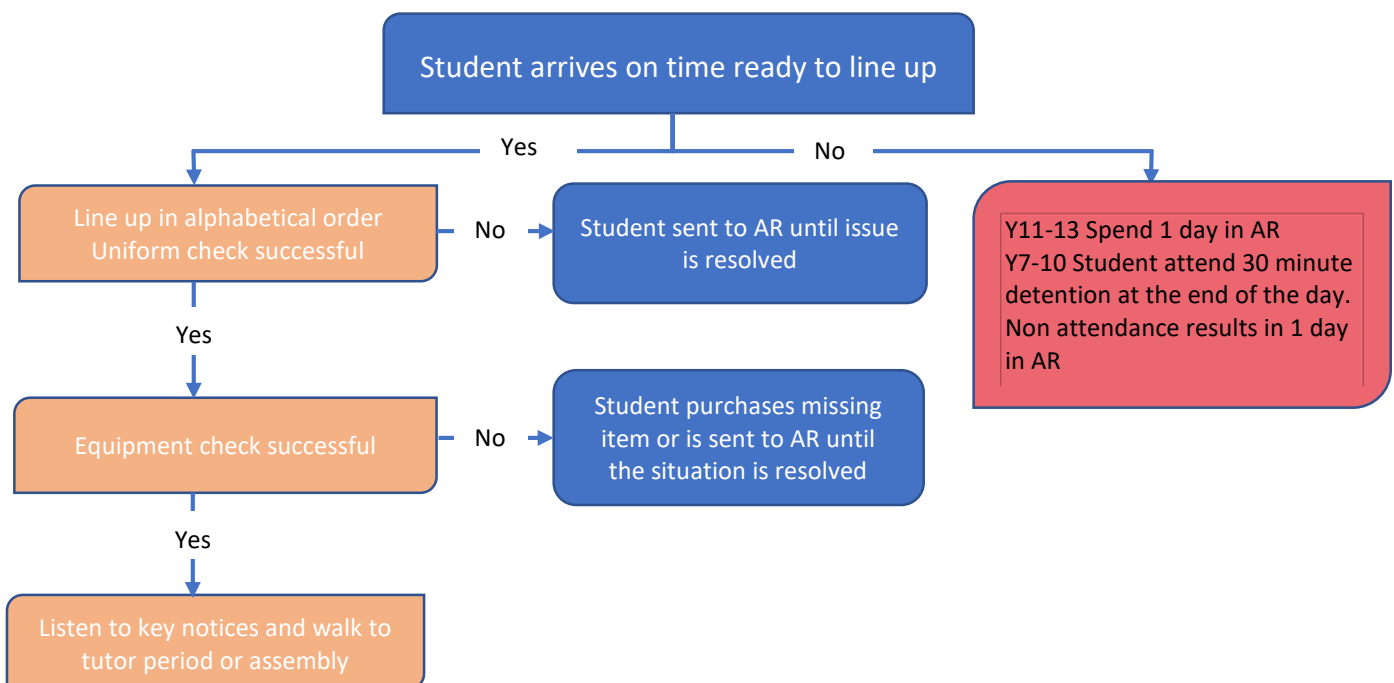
Student arrives on time ready to line up

Yes

No

Line up in alphabetical order
Uniform check successful

No

Student sent to AR until issue is resolved

Y11-13 Spend 1 day in AR
Y7-10 Student attend 30 minute detention at the end of the day. Non attendance results in 1 day in AR

Yes

Equipment check successful

No

Student purchases missing item or is sent to AR until the situation is resolved

Yes

Listen to key notices and walk to tutor period or assembly